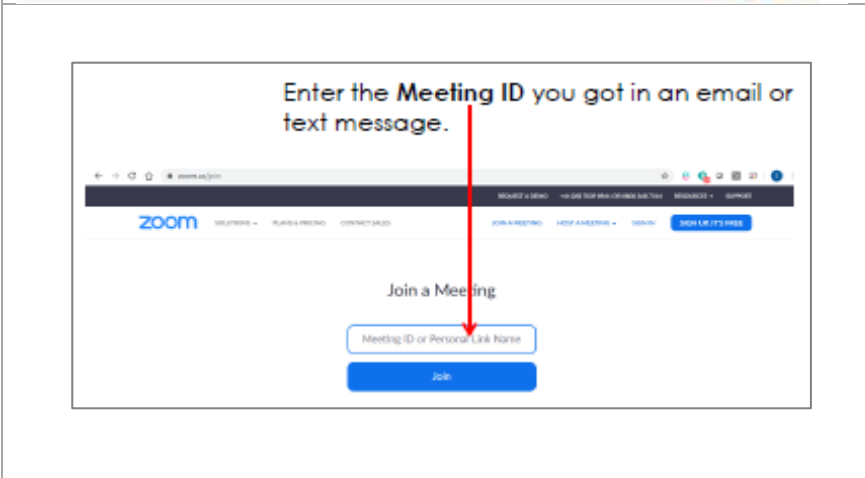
Enter the **Meeting ID** you got in an email or text message.

zoom.us/join

REQUEST A DEMO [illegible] RESOURCES SUPPORT

zoom SOLUTIONS PLANS & PRICING CONTACT SALES JOIN A MEETING HOST A MEETING SIGN IN SIGN UP, IT'S FREE

Join a Meeting

Meeting ID or Personal Link Name

Join